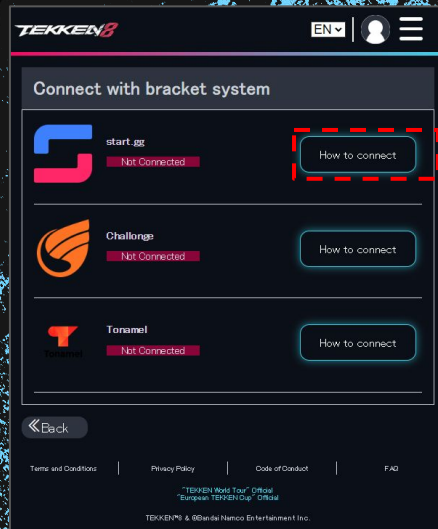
TEKKEN8

EN

Connect with bracket system

start.gg
Not Connected
How to connect

Challonge
Not Connected
How to connect

Tonamel
Tonamel
Not Connected
How to connect

Back

Terms and Conditions | Privacy Policy | Code of Conduct | FAQ

"TEKKEN World Tour" Official
"European TEKKEN Cup" Official

TEKKEN™8 & ©Bandai Namco Entertainment Inc.